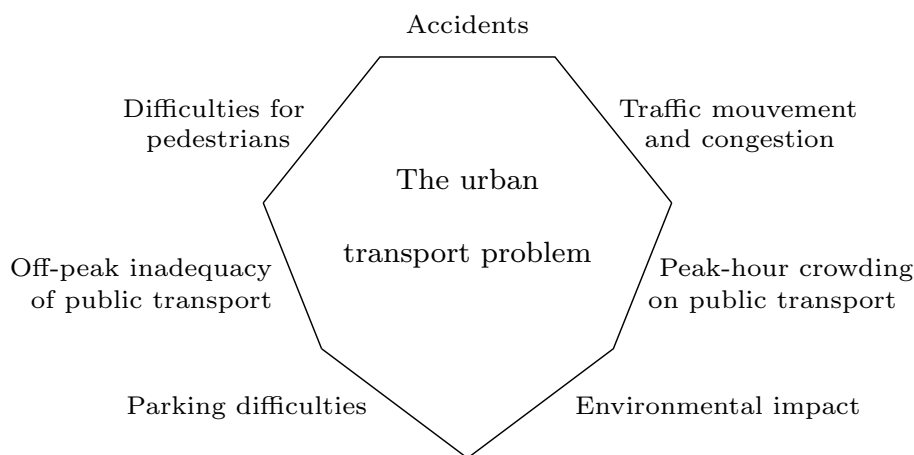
Accidents

Difficulties for pedestrians

Traffic mouvement and congestion

The urban

transport problem

Off-peak inadequacy of public transport

Peak-hour crowding on public transport

Parking difficulties

Environmental impact